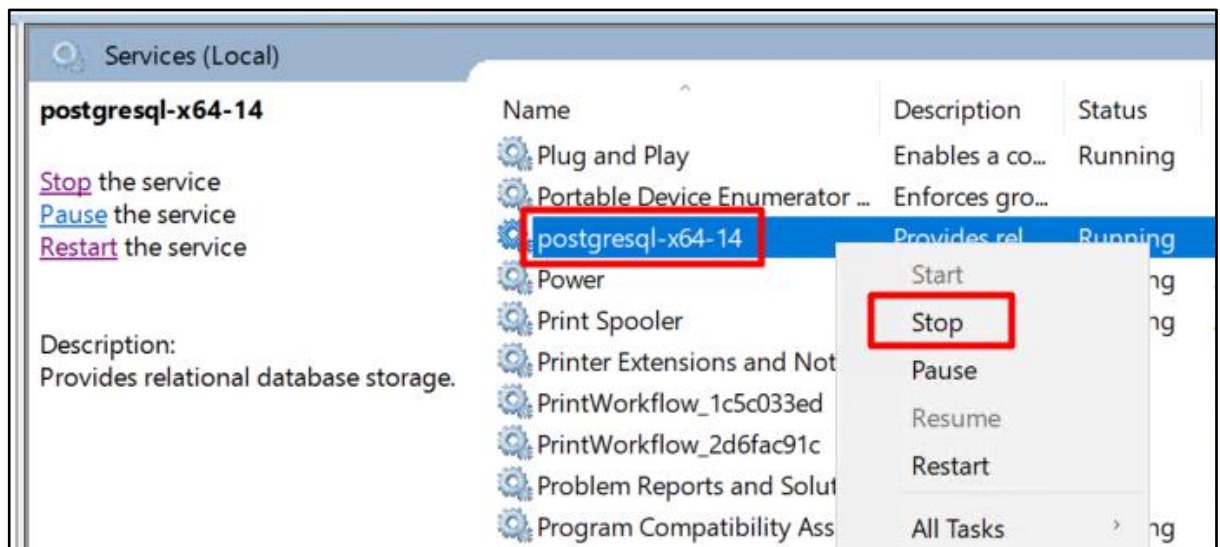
Services (Local)

postgresql-x64-14

Stop the service
Pause the service
Restart the service

Description:
Provides relational database storage.

| Name | Description | Status |
|---|---|---|
| Plug and Play | Enables a co... | Running |
| Portable Device Enumerator ... | Enforces gro... | |
| postgresql-x64-14 | Provides rel... | Running |
| Power | | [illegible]ng |
| Print Spooler | | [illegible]ng |
| Printer Extensions and Not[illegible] | | |
| PrintWorkflow_1c5c033ed | | |
| PrintWorkflow_2d6fac91c | | |
| Problem Reports and Solut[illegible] | | |
| Program Compatibility Ass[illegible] | | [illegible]ng |

Start
Stop
Pause
Resume
Restart
All Tasks ›